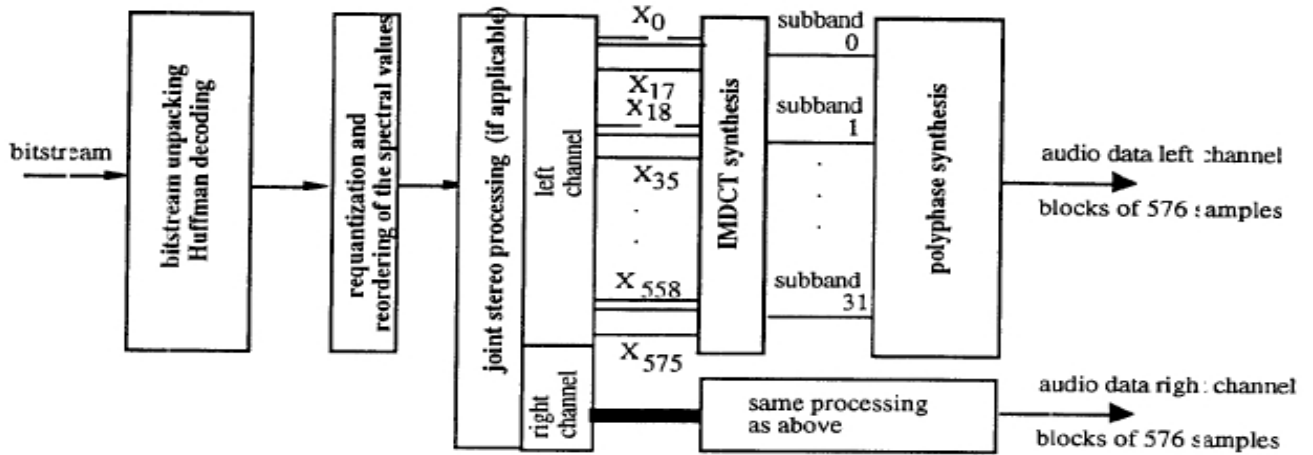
bitstream

bitstream unpacking Huffman decoding

requantization and reordering of the spectral values

joint stereo processing (if applicable)

left channel

right channel

$x_0$

$x_{17}$

$x_{18}$

$x_{35}$

.

.

$x_{558}$

$x_{575}$

IMDCT synthesis

subband 0

subband 1

.

.

.

subband 31

polyphase synthesis

audio data left channel

blocks of 576 samples

same processing as above

audio data right channel

blocks of 576 samples